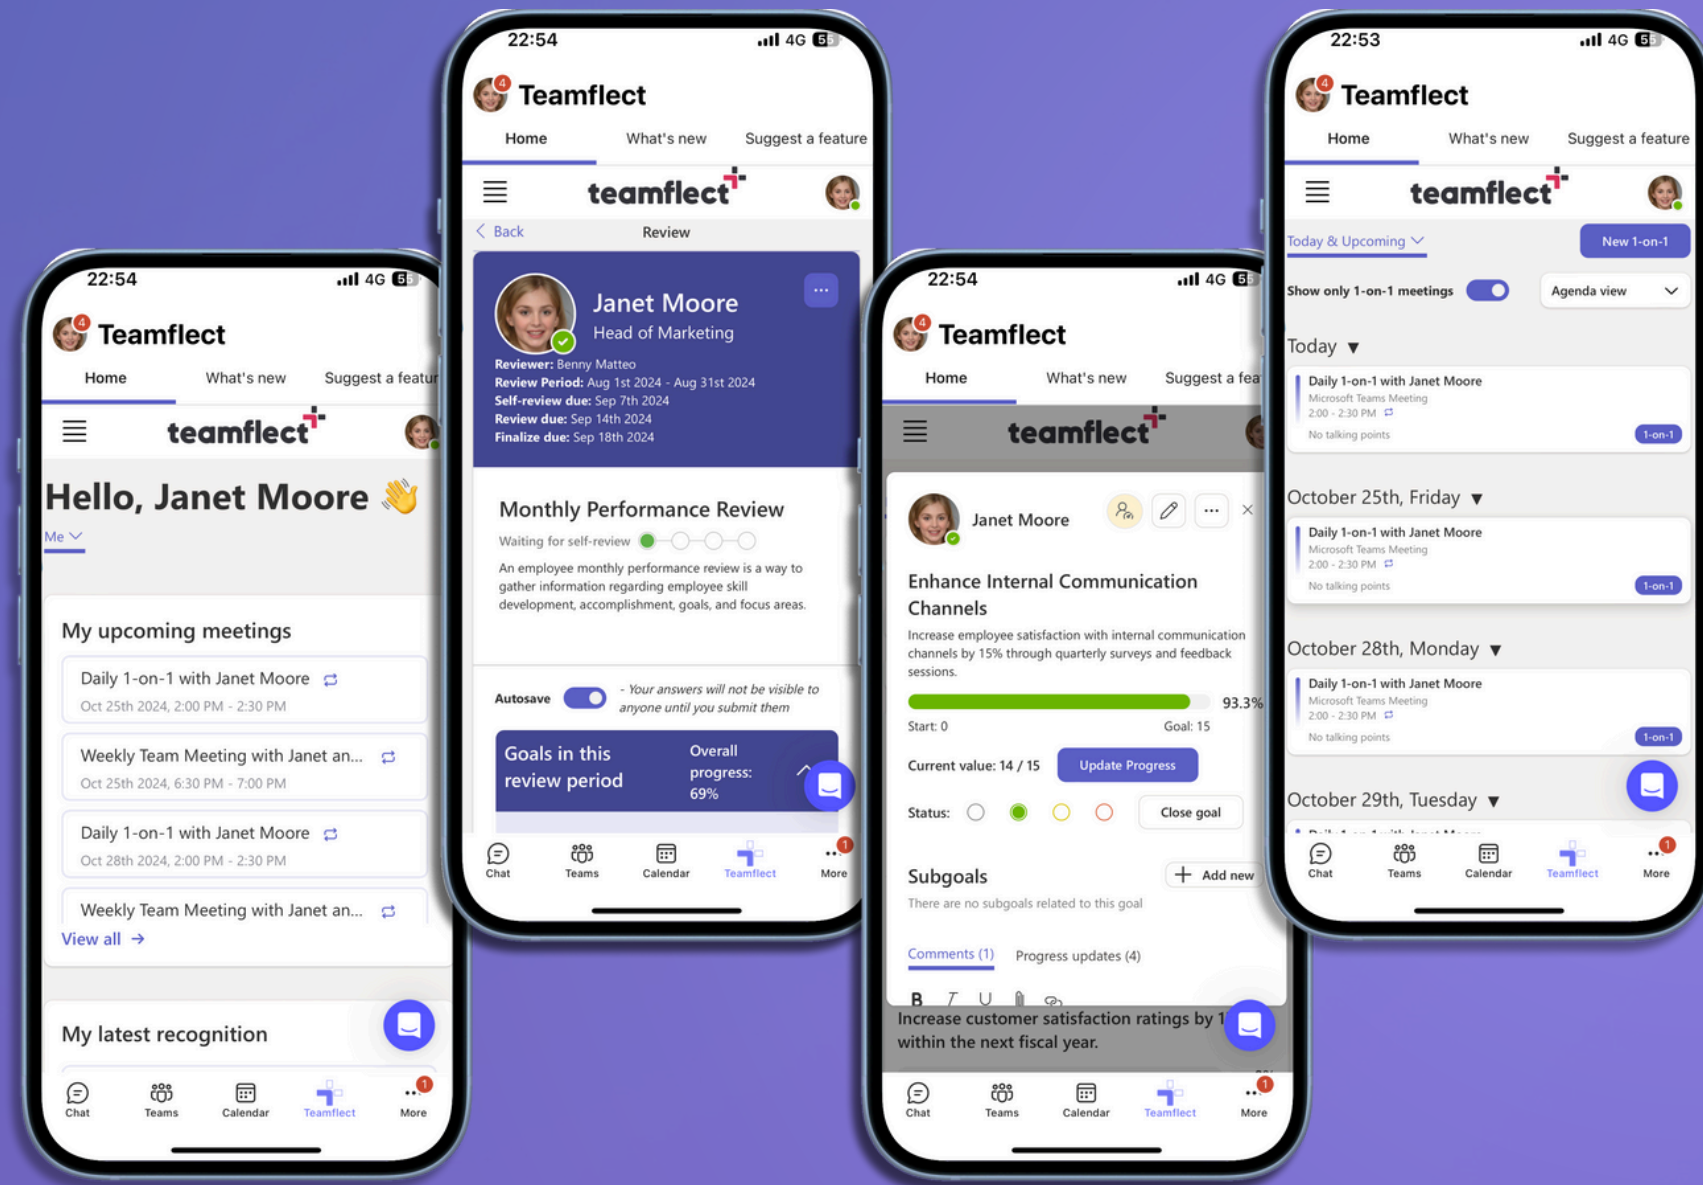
22:54 4G 55

4 Teamflect

Home What's new Suggest a featu

teamflect

Hello, Janet Moore 👋

Me

My upcoming meetings

Daily 1-on-1 with Janet Moore
Oct 25th 2024, 2:00 PM - 2:30 PM

Weekly Team Meeting with Janet an...
Oct 25th 2024, 6:30 PM - 7:00 PM

Daily 1-on-1 with Janet Moore
Oct 28th 2024, 2:00 PM - 2:30 PM

Weekly Team Meeting with Janet an...

View all →

My latest recognition

Chat Teams Calendar Teamflect 1 More

22:54 4G 55

4 Teamflect

Home What's new Suggest a feature

teamflect

< Back Review

Janet Moore
Head of Marketing

Reviewer: Benny Matteo
Review Period: Aug 1st 2024 - Aug 31st 2024
Self-review due: Sep 7th 2024
Review due: Sep 14th 2024
Finalize due: Sep 18th 2024

Monthly Performance Review

Waiting for self-review

An employee monthly performance review is a way to gather information regarding employee skill development, accomplishment, goals, and focus areas.

Autosave - Your answers will not be visible to anyone until you submit them

Goals in this review period

Overall progress: 69%

Chat Teams Calendar Teamflect 1 More

22:54 4G 55

4 Teamflect

Home What's new Suggest a fea

teamflect

Janet Moore

Enhance Internal Communication Channels

Increase employee satisfaction with internal communication channels by 15% through quarterly surveys and feedback sessions.

93.3%

Start: 0 Goal: 15

Current value: 14 / 15 Update Progress

Status: Close goal

Subgoals Add new

There are no subgoals related to this goal

Comments (1) Progress updates (4)

B I U

Increase customer satisfaction ratings by 1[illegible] within the next fiscal year.

Chat Teams Calendar Teamflect 1 More

22:53 4G 55

4 Teamflect

Home What's new Suggest a feature

teamflect

Today & Upcoming New 1-on-1

Show only 1-on-1 meetings Agenda view

Today ▼

Daily 1-on-1 with Janet Moore
Microsoft Teams Meeting
2:00 - 2:30 PM
No talking points 1-on-1

October 25th, Friday ▼

Daily 1-on-1 with Janet Moore
Microsoft Teams Meeting
2:00 - 2:30 PM
No talking points 1-on-1

October 28th, Monday ▼

Daily 1-on-1 with Janet Moore
Microsoft Teams Meeting
2:00 - 2:30 PM
No talking points 1-on-1

October 29th, Tuesday ▼

Chat Teams Calendar Teamflect 1 More